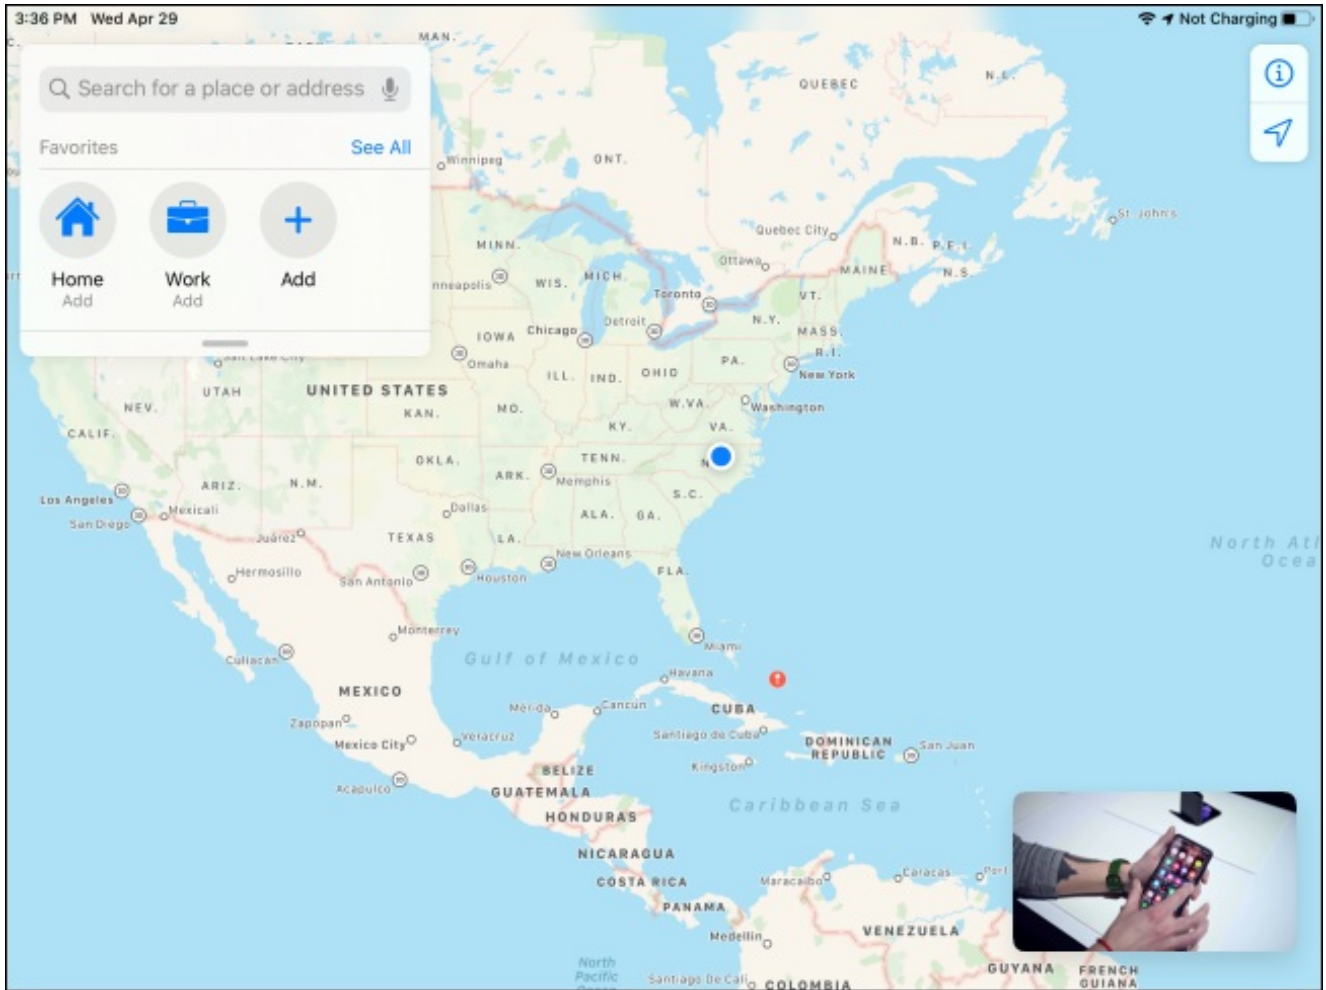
3:36 PM Wed Apr 29

Not Charging

Search for a place or address

Favorites

See All

Home
Add

Work
Add

Add

MAN.

QUEBEC

N.L.

Winnipeg

ONT.

St. John's

Quebec City

N.B.

P.E.I.

MINN.

Ottawa

MAINE

N.S.

Minneapolis

WIS.

MICH.

Toronto

VT.

Detroit

N.Y.

MASS.

IOWA

Chicago

R.I.

Omaha

PA.

New York

ILL.

IND.

OHIO

UTAH

UNITED STATES

NEV.

KAN.

MO.

W.VA.

Washington

CALIF.

KY.

VA.

OKLA.

TENN.

ARK.

Memphis

ARIZ.

N.M.

S.C.

Los Angeles

Mexicali

San Diego

Dallas

ALA.

GA.

Juárez

TEXAS

LA.

New Orleans

North Atl

Ocea

Hermosillo

San Antonio

Houston

FLA.

Monterrey

Miami

Gulf of Mexico

Havana

Culiacán

MEXICO

Mérida

Cancún

CUBA

Zapopan

Veracruz

Santiago de Cuba

Mexico City

DOMINICAN REPUBLIC

San Juan

BELIZE

Kingston

Acapulco

GUATEMALA

Caribbean Sea

HONDURAS

NICARAGUA

COSTA RICA

Maracaibo

Caracas

PANAMA

Medellín

VENEZUELA

North Pacific

Santiago De Cali

COLOMBIA

GUYANA

FRENCH GUIANA